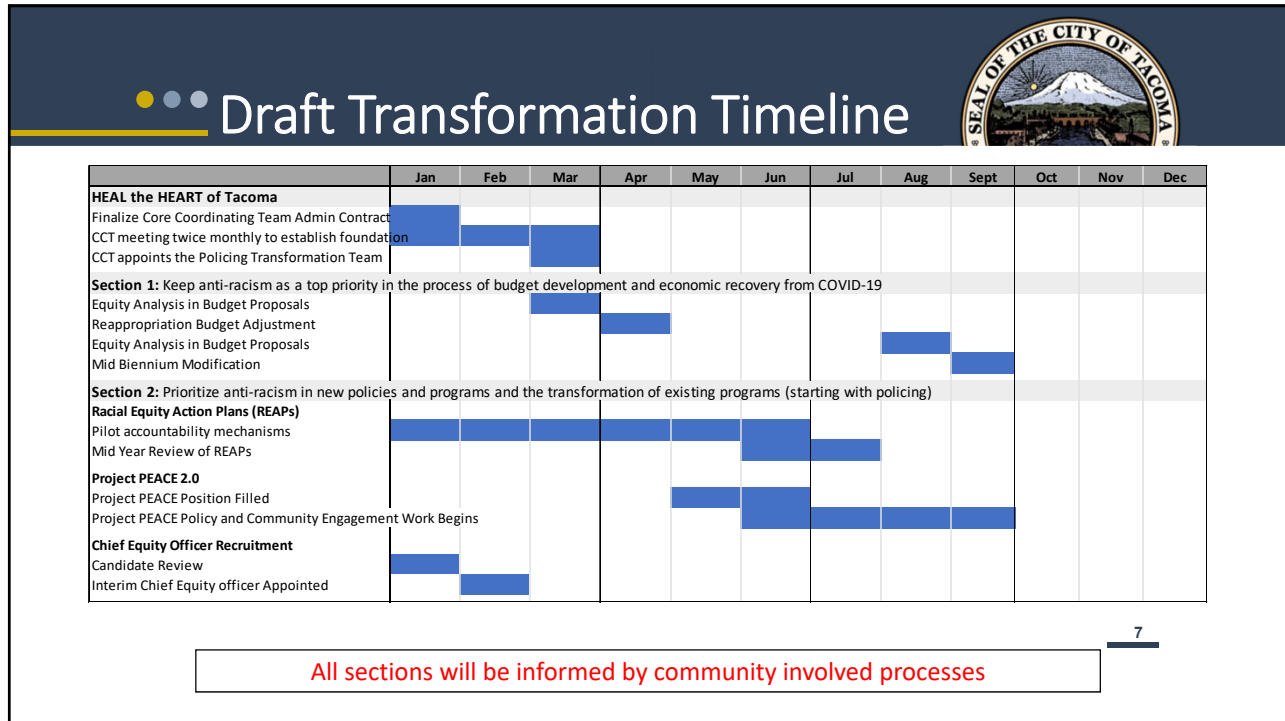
Draft Transformation Timeline

SEAL OF THE CITY OF TACOMA

| | Jan | Feb | Mar | Apr | May | Jun | Jul | Aug | Sept | Oct | Nov | Dec |
|---|---|---|---|---|---|---|---|---|---|---|---|---|
| **HEAL the HEART of Tacoma** | | | | | | | | | | | | |
| Finalize Core Coordinating Team Admin Contract | | | | | | | | | | | | |
| CCT meeting twice monthly to establish foundation | | | | | | | | | | | | |
| CCT appoints the Policing Transformation Team | | | | | | | | | | | | |
| **Section 1:** Keep anti-racism as a top priority in the process of budget development and economic recovery from COVID-19 | | | | | | | | | | | | |
| Equity Analysis in Budget Proposals | | | | | | | | | | | | |
| Reappropriation Budget Adjustment | | | | | | | | | | | | |
| Equity Analysis in Budget Proposals | | | | | | | | | | | | |
| Mid Biennium Modification | | | | | | | | | | | | |
| **Section 2:** Prioritize anti-racism in new policies and programs and the transformation of existing programs (starting with policing) | | | | | | | | | | | | |
| **Racial Equity Action Plans (REAPs)** | | | | | | | | | | | | |
| Pilot accountability mechanisms | | | | | | | | | | | | |
| Mid Year Review of REAPs | | | | | | | | | | | | |
| **Project PEACE 2.0** | | | | | | | | | | | | |
| Project PEACE Position Filled | | | | | | | | | | | | |
| Project PEACE Policy and Community Engagement Work Begins | | | | | | | | | | | | |
| **Chief Equity Officer Recruitment** | | | | | | | | | | | | |
| Candidate Review | | | | | | | | | | | | |
| Interim Chief Equity officer Appointed | | | | | | | | | | | | |

7

All sections will be informed by community involved processes